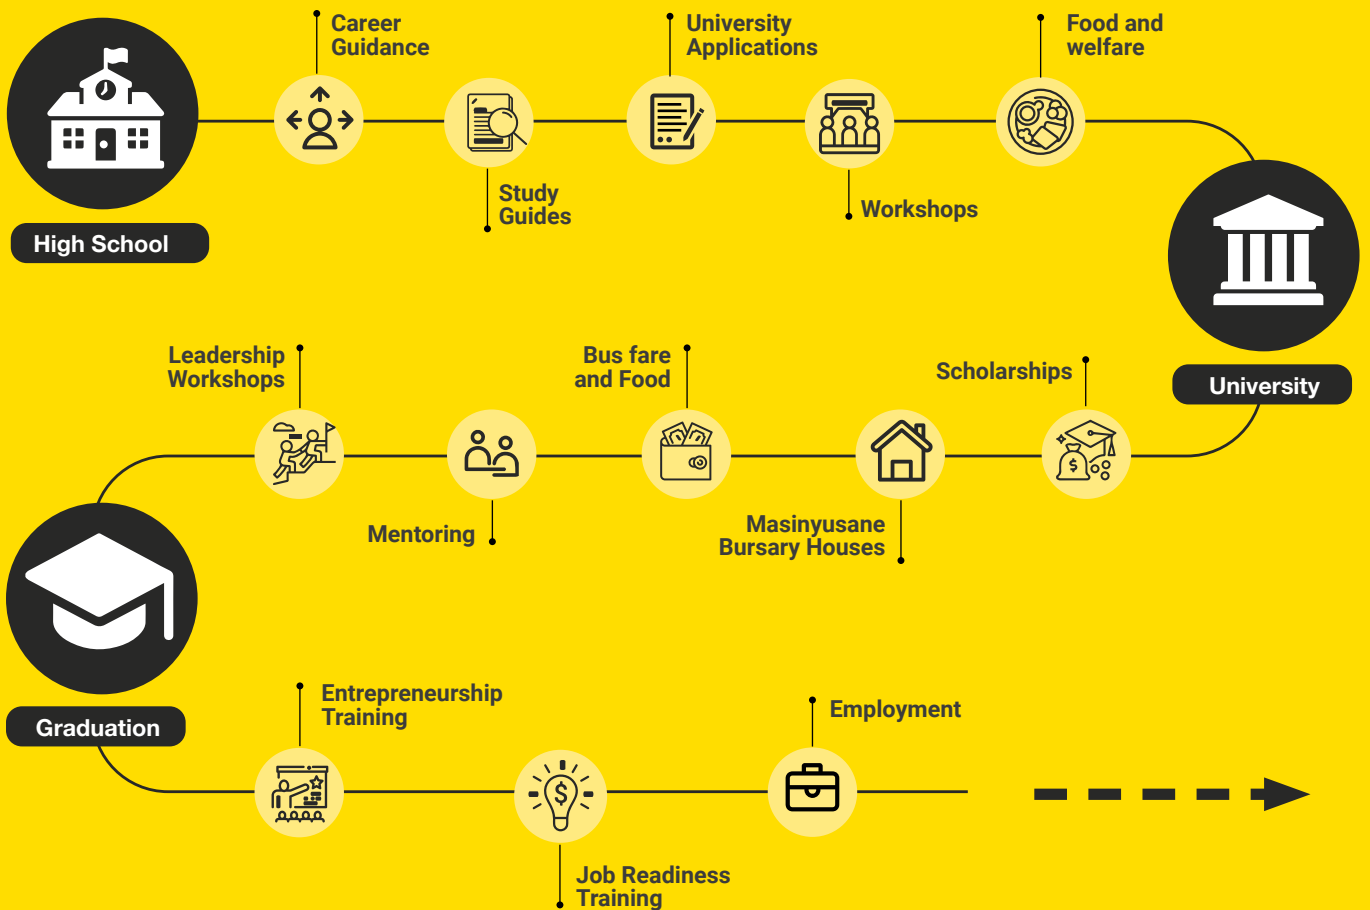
High School

Career Guidance

Study Guides

University Applications

Workshops

Food and welfare

University

Scholarships

Masinyusane Bursary Houses

Bus fare and Food

Mentoring

Leadership Workshops

Graduation

Entrepreneurship Training

Job Readiness Training

Employment